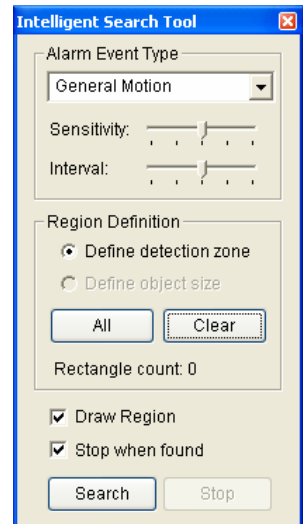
Intelligent Search Tool

Alarm Event Type

General Motion

Sensitivity:

Interval:

Region Definition

Define detection zone

Define object size

All

Clear

Rectangle count: 0

Draw Region

Stop when found

Search

Stop